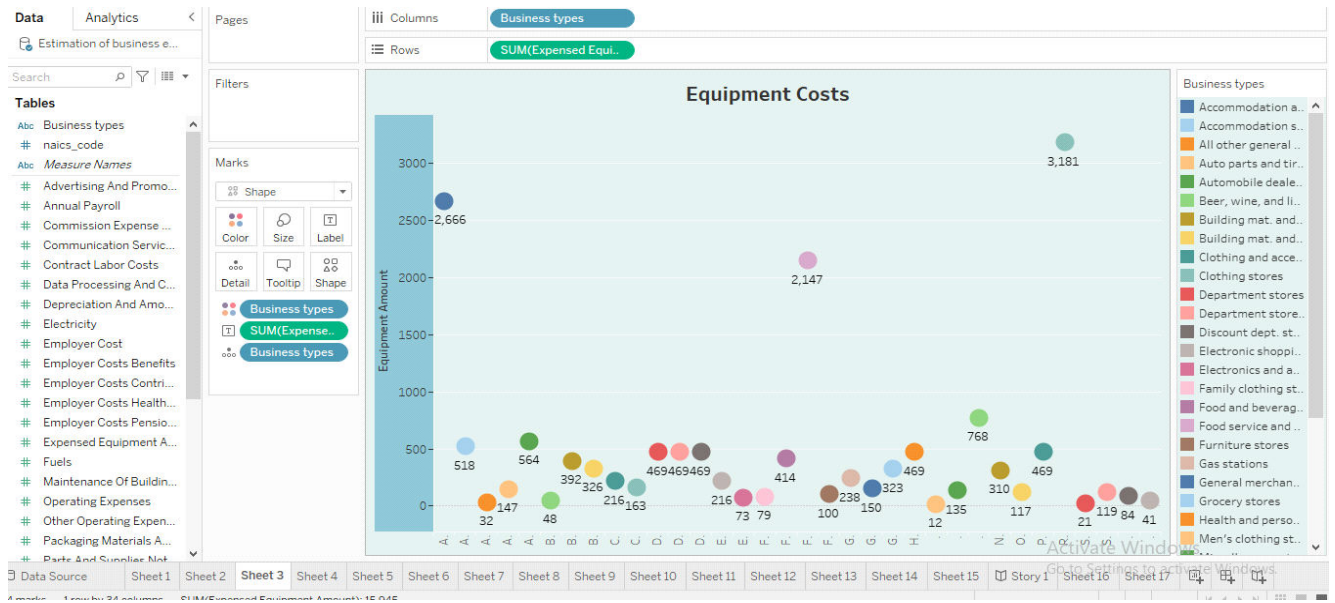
Data Analytics
Estimation of business e...
Search
Tables
Abc Business types
# naics_code
Abc Measure Names
# Advertising And Promo...
# Annual Payroll
# Commission Expense ...
# Communication Servic...
# Contract Labor Costs
# Data Processing And C...
# Depreciation And Amo...
# Electricity
# Employer Cost
# Employer Costs Benefits
# Employer Costs Contri...
# Employer Costs Health...
# Employer Costs Pensio...
# Expensed Equipment A...
# Fuels
# Maintenance Of Buildin...
# Operating Expenses
# Other Operating Expen...
# Packaging Materials A...
# Parts And Supplies Not...

Pages
Filters
Marks
Shape
Color Size Label
Detail Tooltip Shape
Business types
SUM(Expense..
Business types

Columns Business types
Rows SUM(Expensed Equi..

Equipment Costs
Equipment Amount
3000
2500
2000
1500
1000
500
0
2,666 518 32 147 564 48 392 326 216 163 469469469 216 73 79 414 2,147 100 238 150 323 469 12 135 768 310 117 469 3,181 21 119 84 41
A A A A A B B B C C D D D E E F F F G G G H N O P

Business types
Accommodation a..
Accommodation s..
All other general ..
Auto parts and tir..
Automobile deale..
Beer, wine, and li..
Building mat. and..
Building mat. and..
Clothing and acce..
Clothing stores
Department stores
Department store..
Discount dept. st..
Electronic shoppi..
Electronics and a..
Family clothing st..
Food and beverag..
Food service and ..
Furniture stores
Gas stations
General merchan..
Grocery stores
Health and perso..
Men's clothing st..

Data Source Sheet 1 Sheet 2 Sheet 3 Sheet 4 Sheet 5 Sheet 6 Sheet 7 Sheet 8 Sheet 9 Sheet 10 Sheet 11 Sheet 12 Sheet 13 Sheet 14 Sheet 15 Story 1 Sheet 16 Sheet 17
Activate Windows
Go to Settings to activate Windows.
4 marks 1 row by 34 columns SUM(Expensed Equipment Amount): 15,945